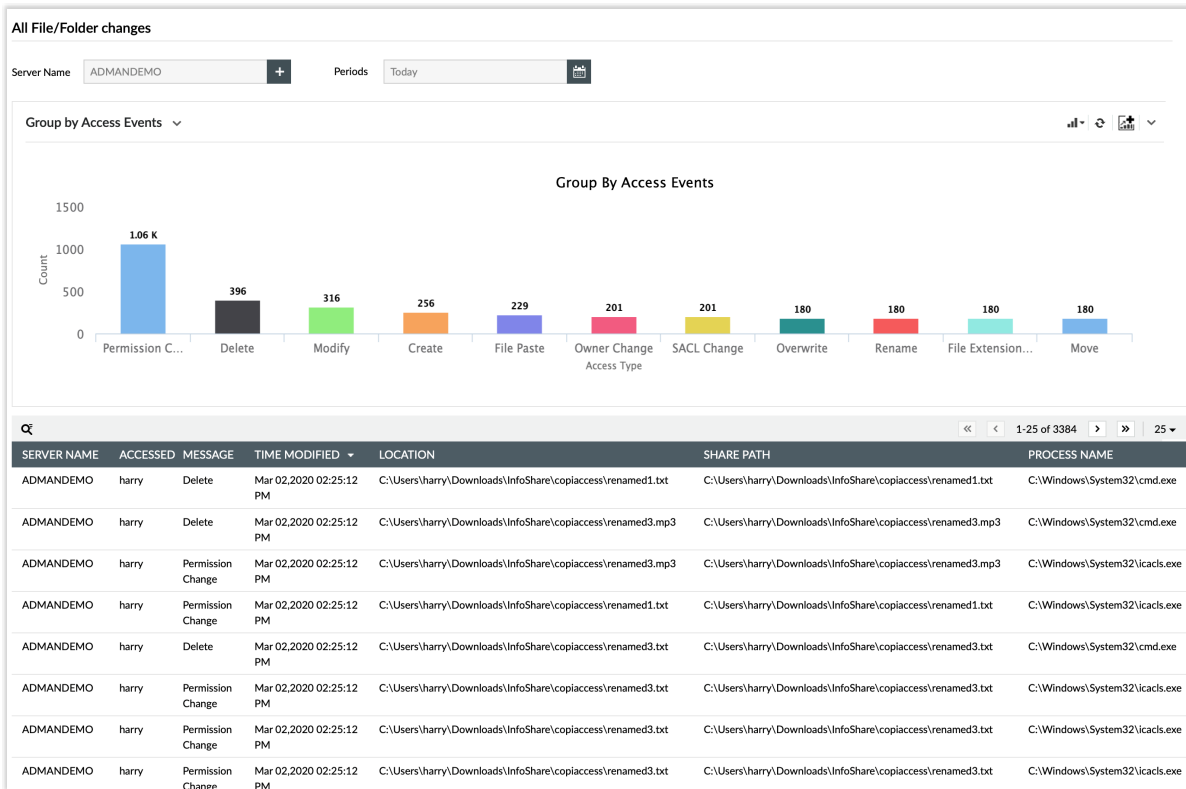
All File/Folder changes

Server Name ADMANDEMO +

Periods Today

Group by Access Events

Group By Access Events

1500
1000
500
0

Count

1.06 K
396
316
256
229
201
201
180
180
180
180

Permission C... Delete Modify Create File Paste Owner Change SACL Change Overwrite Rename File Extension... Move

Access Type

1-25 of 3384 25

| SERVER NAME | ACCESSED | MESSAGE | TIME MODIFIED | LOCATION | SHARE PATH | PROCESS NAME |
|---|---|---|---|---|---|---|
| ADMANDEMO | harry | Delete | Mar 02,2020 02:25:12 PM | C:\Users\harry\Downloads\InfoShare\copiaccess\renamed1.txt | C:\Users\harry\Downloads\InfoShare\copiaccess\renamed1.txt | C:\Windows\System32\cmd.exe |
| ADMANDEMO | harry | Delete | Mar 02,2020 02:25:12 PM | C:\Users\harry\Downloads\InfoShare\copiaccess\renamed3.mp3 | C:\Users\harry\Downloads\InfoShare\copiaccess\renamed3.mp3 | C:\Windows\System32\cmd.exe |
| ADMANDEMO | harry | Permission Change | Mar 02,2020 02:25:12 PM | C:\Users\harry\Downloads\InfoShare\copiaccess\renamed3.mp3 | C:\Users\harry\Downloads\InfoShare\copiaccess\renamed3.mp3 | C:\Windows\System32\icacls.exe |
| ADMANDEMO | harry | Permission Change | Mar 02,2020 02:25:12 PM | C:\Users\harry\Downloads\InfoShare\copiaccess\renamed1.txt | C:\Users\harry\Downloads\InfoShare\copiaccess\renamed1.txt | C:\Windows\System32\icacls.exe |
| ADMANDEMO | harry | Delete | Mar 02,2020 02:25:12 PM | C:\Users\harry\Downloads\InfoShare\copiaccess\renamed3.txt | C:\Users\harry\Downloads\InfoShare\copiaccess\renamed3.txt | C:\Windows\System32\cmd.exe |
| ADMANDEMO | harry | Permission Change | Mar 02,2020 02:25:12 PM | C:\Users\harry\Downloads\InfoShare\copiaccess\renamed3.txt | C:\Users\harry\Downloads\InfoShare\copiaccess\renamed3.txt | C:\Windows\System32\icacls.exe |
| ADMANDEMO | harry | Permission Change | Mar 02,2020 02:25:12 PM | C:\Users\harry\Downloads\InfoShare\copiaccess\renamed3.txt | C:\Users\harry\Downloads\InfoShare\copiaccess\renamed3.txt | C:\Windows\System32\icacls.exe |
| ADMANDEMO | harry | Permission Change | Mar 02,2020 02:25:12 PM | C:\Users\harry\Downloads\InfoShare\copiaccess\renamed3.txt | C:\Users\harry\Downloads\InfoShare\copiaccess\renamed3.txt | C:\Windows\System32\icacls.exe |